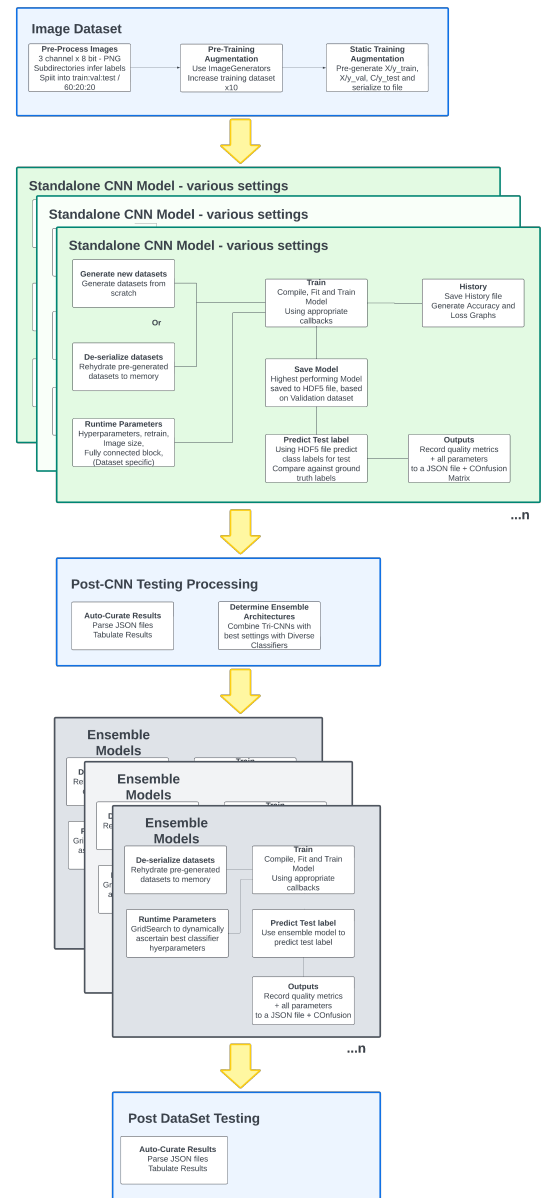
Image Dataset

Pre-Process Images
3 channel x 8 bit - PNG
Subdirectories infer labels
Split into train:val:test / 60:20:20

Pre-Training Augmentation
Use ImageGenerators
Increase training dataset x10

Static Training Augmentation
Pre-generate X/y_train, X/y_val, C/y_test and serialize to file

Standalone CNN Model - various settings

Standalone CNN Model - various settings

Standalone CNN Model - various settings

Generate new datasets
Generate datasets from scratch

Or

De-serialize datasets
Rehydrate pre-generated datasets to memory

Runtime Parameters
Hyperparameters, retrain, Image size, Fully connected block, (Dataset specific)

Train
Compile, Fit and Train Model
Using appropriate callbacks

History
Save History file
Generate Accuracy and Loss Graphs

Save Model
Highest performing Model saved to HDF5 file, based on Validation dataset

Predict Test label
Using HDF5 file predict class labels for test
Compare against ground truth labels

Outputs
Record quality metrics + all parameters to a JSON file + COnfusion Matrix

...n

Post-CNN Testing Processing

Auto-Curate Results
Parse JSON files
Tabulate Results

Determine Ensemble Architectures
Combine Tri-CNNs with best settings with Diverse Classifiers

Ensemble Models

Ensemble Models

Ensemble Models

De-serialize datasets
Rehydrate pre-generated datasets to memory

Runtime Parameters
GridSearch to dynamically ascertain best classifier hyerparameters

Train
Compile, Fit and Train Model
Using appropriate callbacks

Predict Test label
Use ensemble model to predict test label

Outputs
Record quality metrics + all parameters to a JSON file + COnfusion

...n

Post DataSet Testing

Auto-Curate Results
Parse JSON files
Tabulate Results